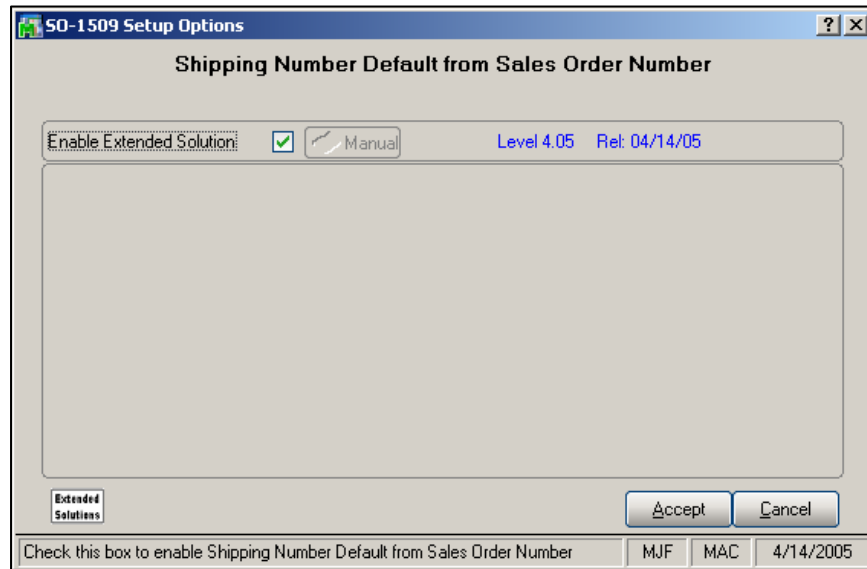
SO-1509 Setup Options

?

Shipping Number Default from Sales Order Number

Enable Extended Solution

Manual

Level 4.05

Rel: 04/14/05

Extended Solutions

Accept

Cancel

Check this box to enable Shipping Number Default from Sales Order Number

MJF

MAC

4/14/2005